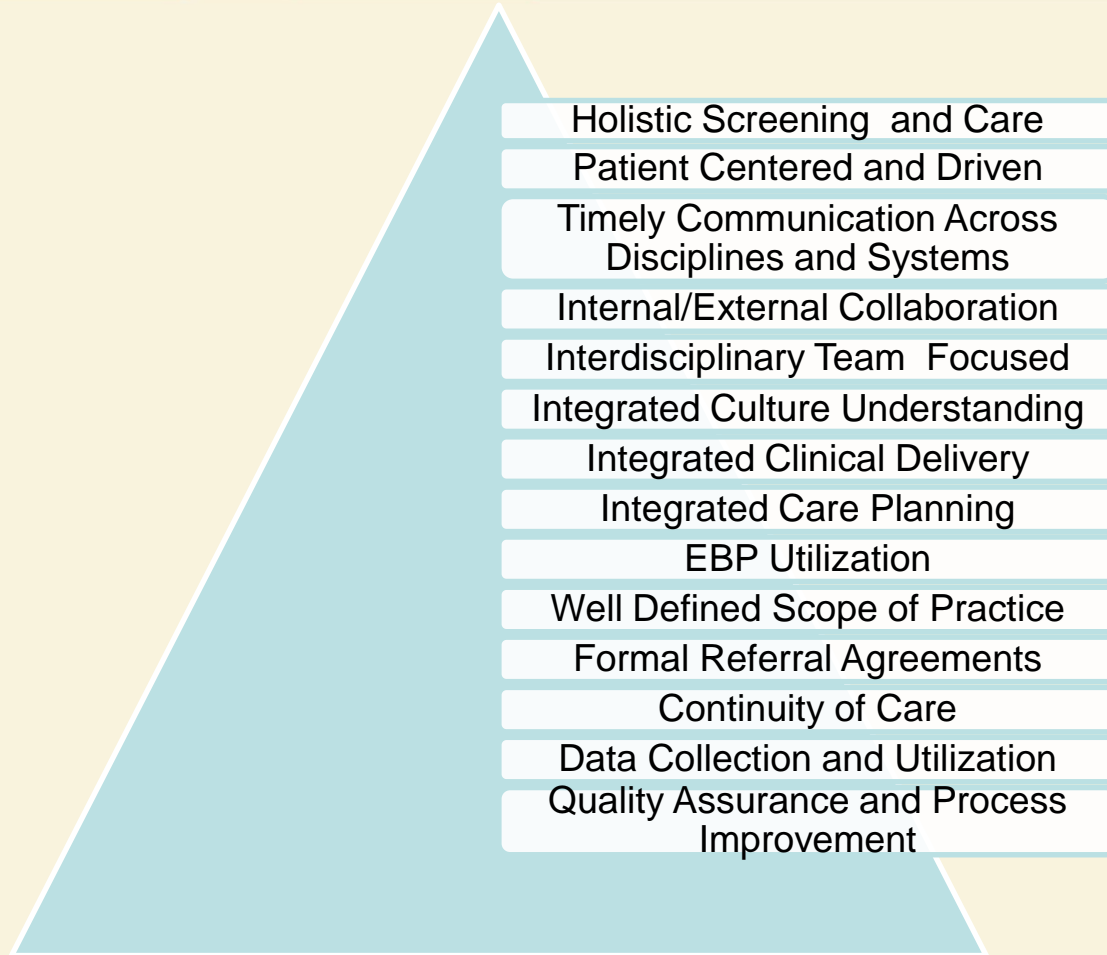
Holistic Screening and Care
Patient Centered and Driven
Timely Communication Across Disciplines and Systems
Internal/External Collaboration
Interdisciplinary Team Focused
Integrated Culture Understanding
Integrated Clinical Delivery
Integrated Care Planning
EBP Utilization
Well Defined Scope of Practice
Formal Referral Agreements
Continuity of Care
Data Collection and Utilization
Quality Assurance and Process Improvement